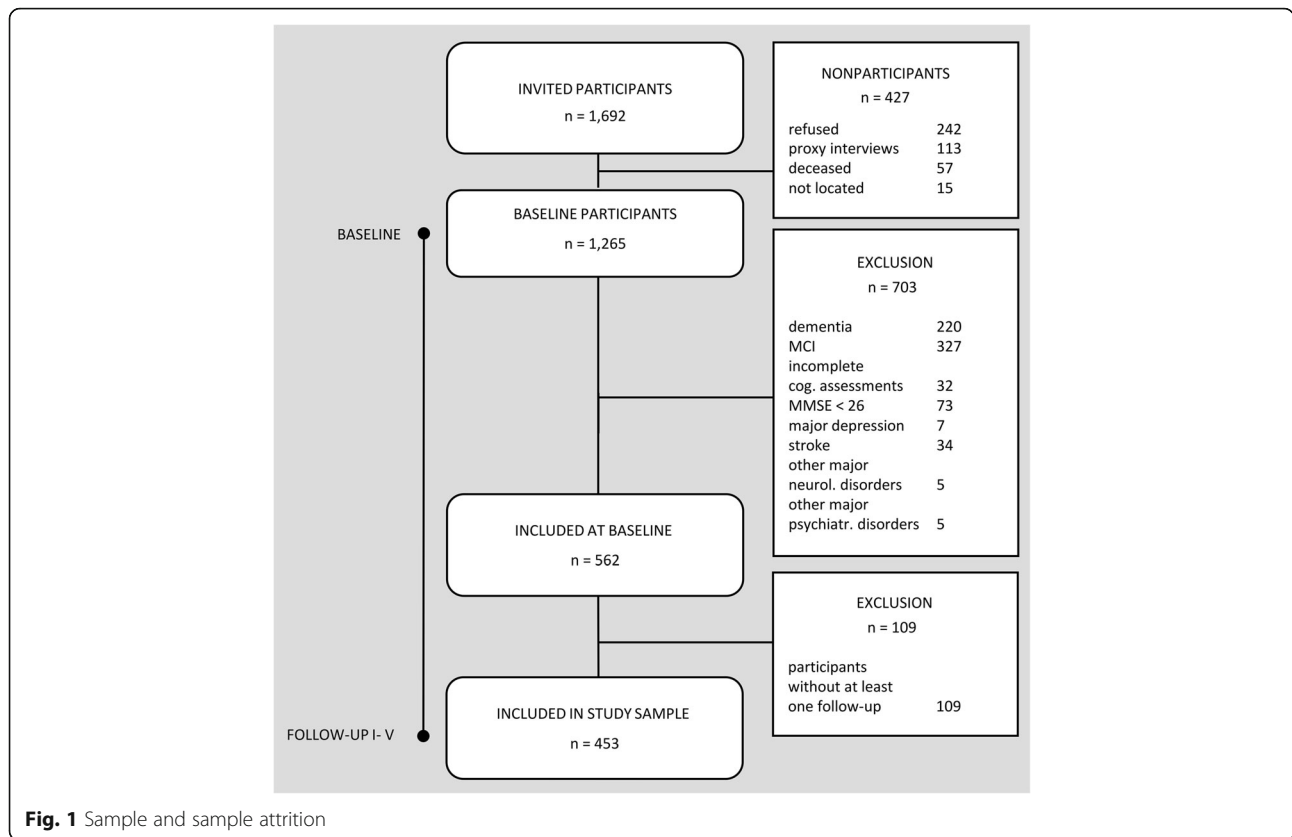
INVITED PARTICIPANTS
n = 1,692

NONPARTICIPANTS
n = 427

refused 242
proxy interviews 113
deceased 57
not located 15

BASELINE

BASELINE PARTICIPANTS
n = 1,265

EXCLUSION
n = 703

dementia 220
MCI 327
incomplete cog. assessments 32
MMSE < 26 73
major depression 7
stroke 34
other major neurol. disorders 5
other major psychiatr. disorders 5

INCLUDED AT BASELINE
n = 562

EXCLUSION
n = 109

participants without at least one follow-up 109

FOLLOW-UP I- V

INCLUDED IN STUDY SAMPLE
n = 453

**Fig. 1** Sample and sample attrition